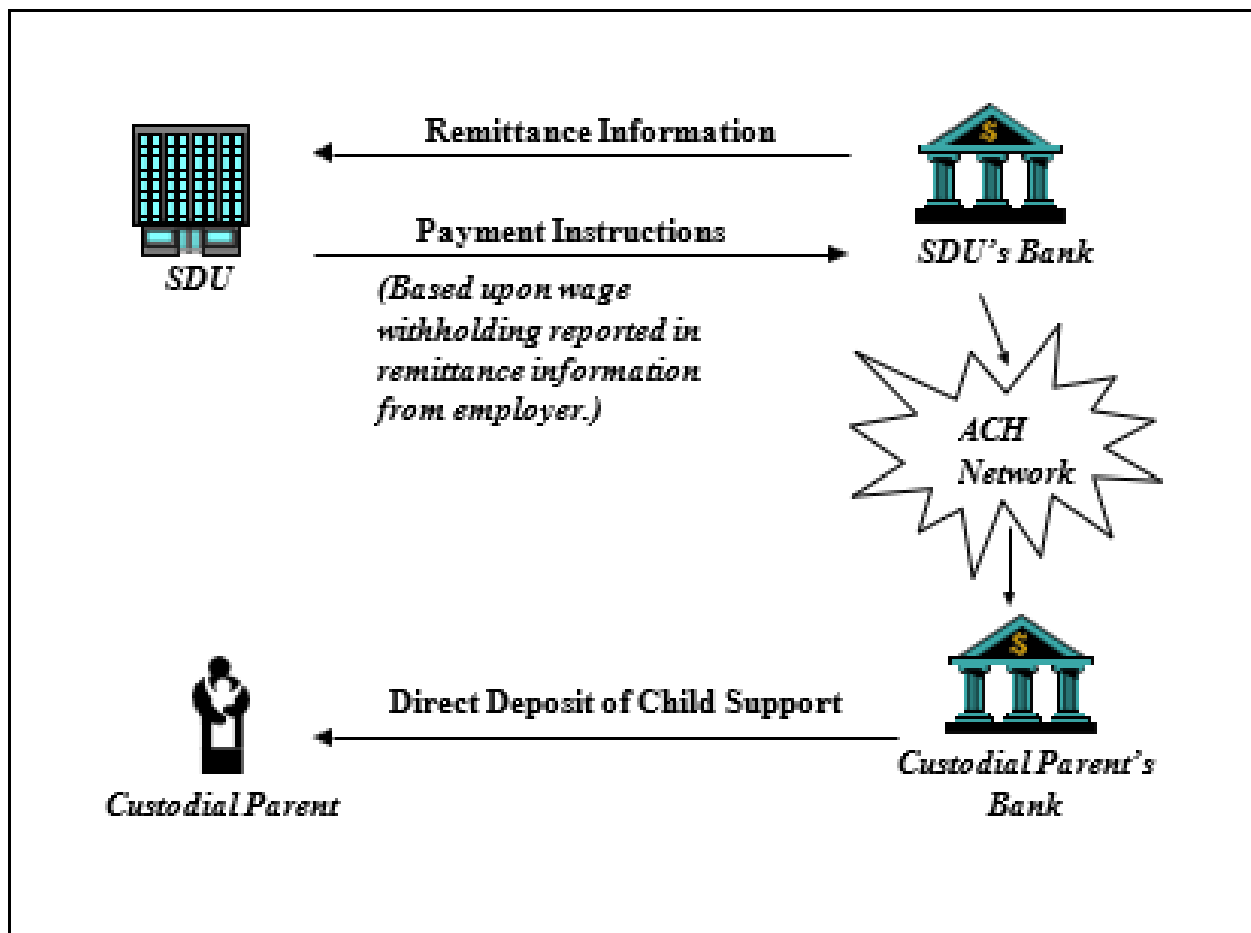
Remittance Information

SDU

Payment Instructions

$

SDU's Bank

(Based upon wage withholding reported in remittance information from employer.)

ACH Network

$

Direct Deposit of Child Support

Custodial Parent

Custodial Parent's Bank